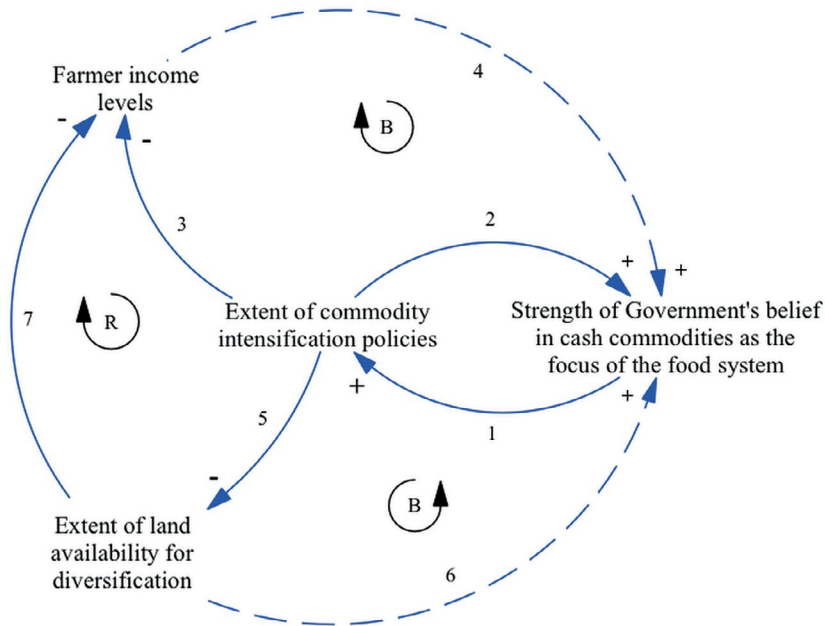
Farmer income levels

4

B

-

-

3

2

+

+

7

R

Extent of commodity intensification policies

Strength of Government's belief in cash commodities as the focus of the food system

+

+

5

1

-

B

Extent of land availability for diversification

6